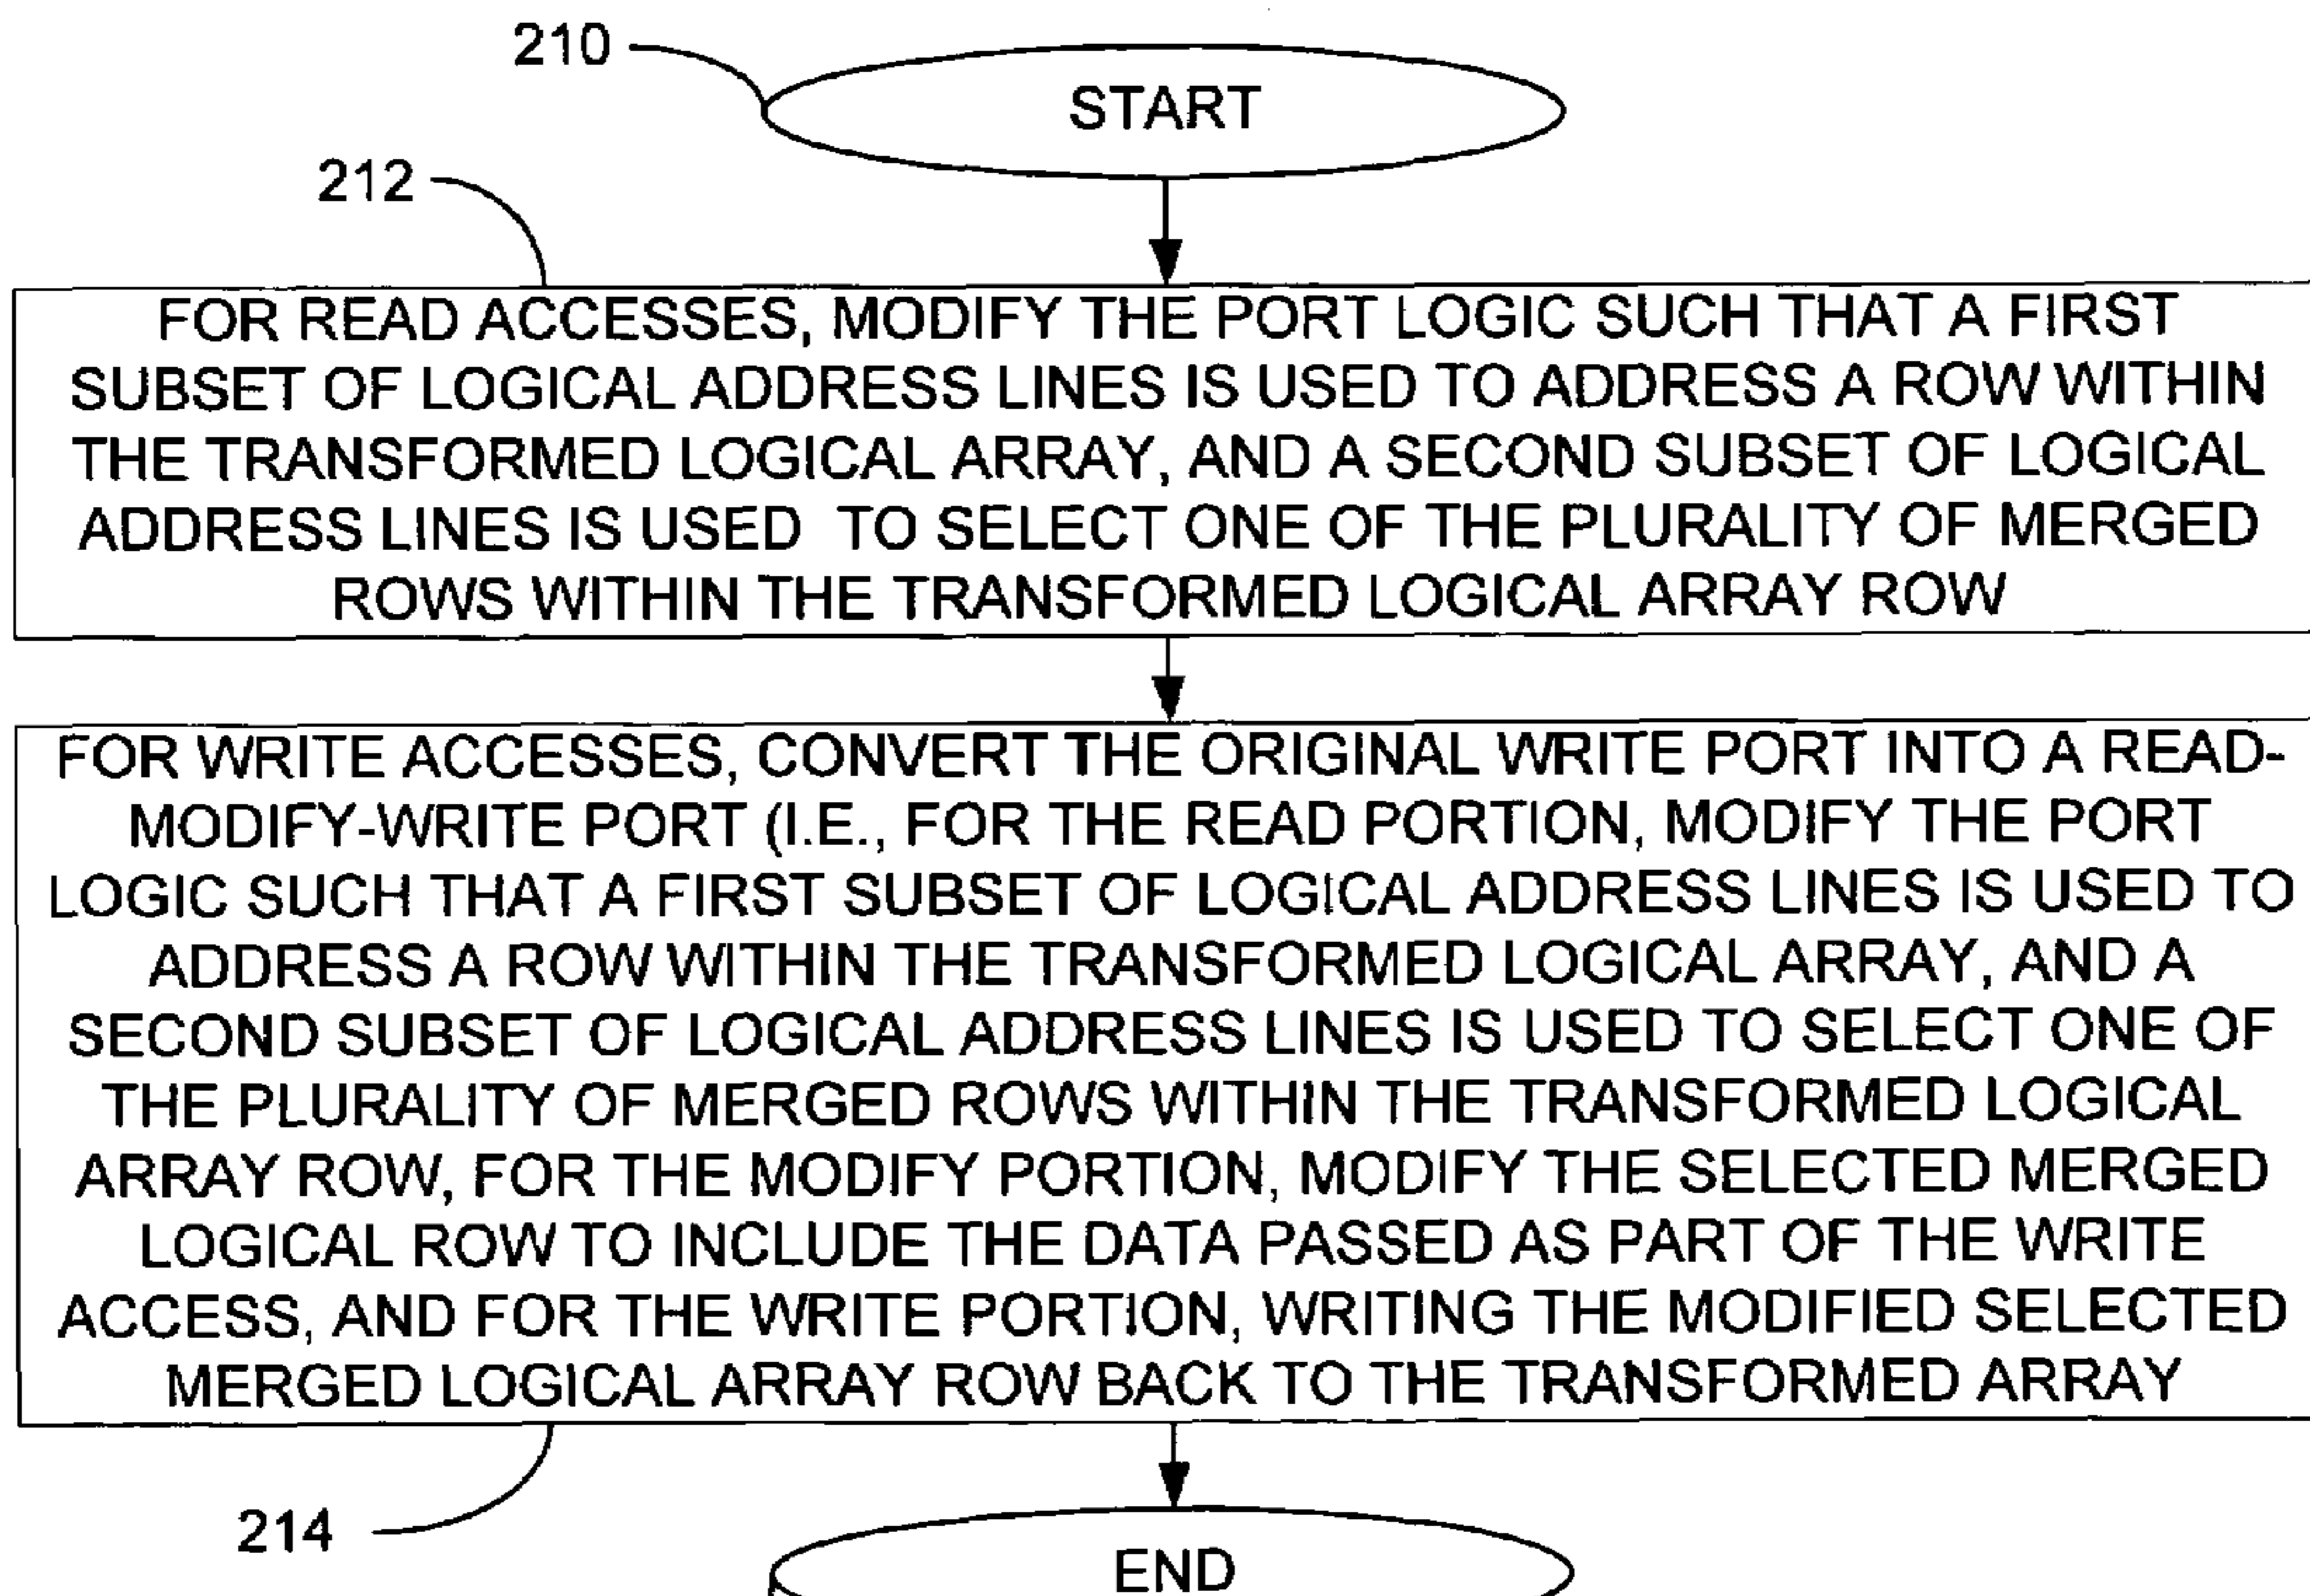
210

START

212

FOR READ ACCESSES, MODIFY THE PORT LOGIC SUCH THAT A FIRST SUBSET OF LOGICAL ADDRESS LINES IS USED TO ADDRESS A ROW WITHIN THE TRANSFORMED LOGICAL ARRAY, AND A SECOND SUBSET OF LOGICAL ADDRESS LINES IS USED TO SELECT ONE OF THE PLURALITY OF MERGED ROWS WITHIN THE TRANSFORMED LOGICAL ARRAY ROW

FOR WRITE ACCESSES, CONVERT THE ORIGINAL WRITE PORT INTO A READ-MODIFY-WRITE PORT (I.E., FOR THE READ PORTION, MODIFY THE PORT LOGIC SUCH THAT A FIRST SUBSET OF LOGICAL ADDRESS LINES IS USED TO ADDRESS A ROW WITHIN THE TRANSFORMED LOGICAL ARRAY, AND A SECOND SUBSET OF LOGICAL ADDRESS LINES IS USED TO SELECT ONE OF THE PLURALITY OF MERGED ROWS WITHIN THE TRANSFORMED LOGICAL ARRAY ROW, FOR THE MODIFY PORTION, MODIFY THE SELECTED MERGED LOGICAL ROW TO INCLUDE THE DATA PASSED AS PART OF THE WRITE ACCESS, AND FOR THE WRITE PORTION, WRITING THE MODIFIED SELECTED MERGED LOGICAL ARRAY ROW BACK TO THE TRANSFORMED ARRAY

214

END